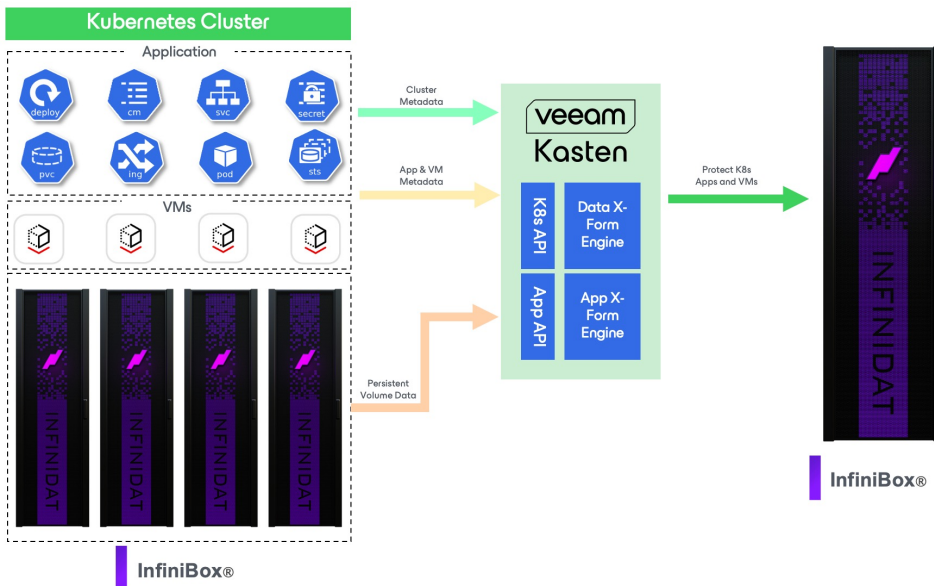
Kubernetes Cluster

Application

deploy
cm
svc
secret
pvc
ing
pod
sts

VMs

INFINIDAT
INFINIDAT
INFINIDAT
INFINIDAT

InfiniBox®

Cluster Metadata

App & VM Metadata

Persistent Volume Data

veeam
Kasten

K8s API
Data X-Form Engine
App API
App X-Form Engine

Protect K8s Apps and VMs

INFINIDAT

InfiniBox®